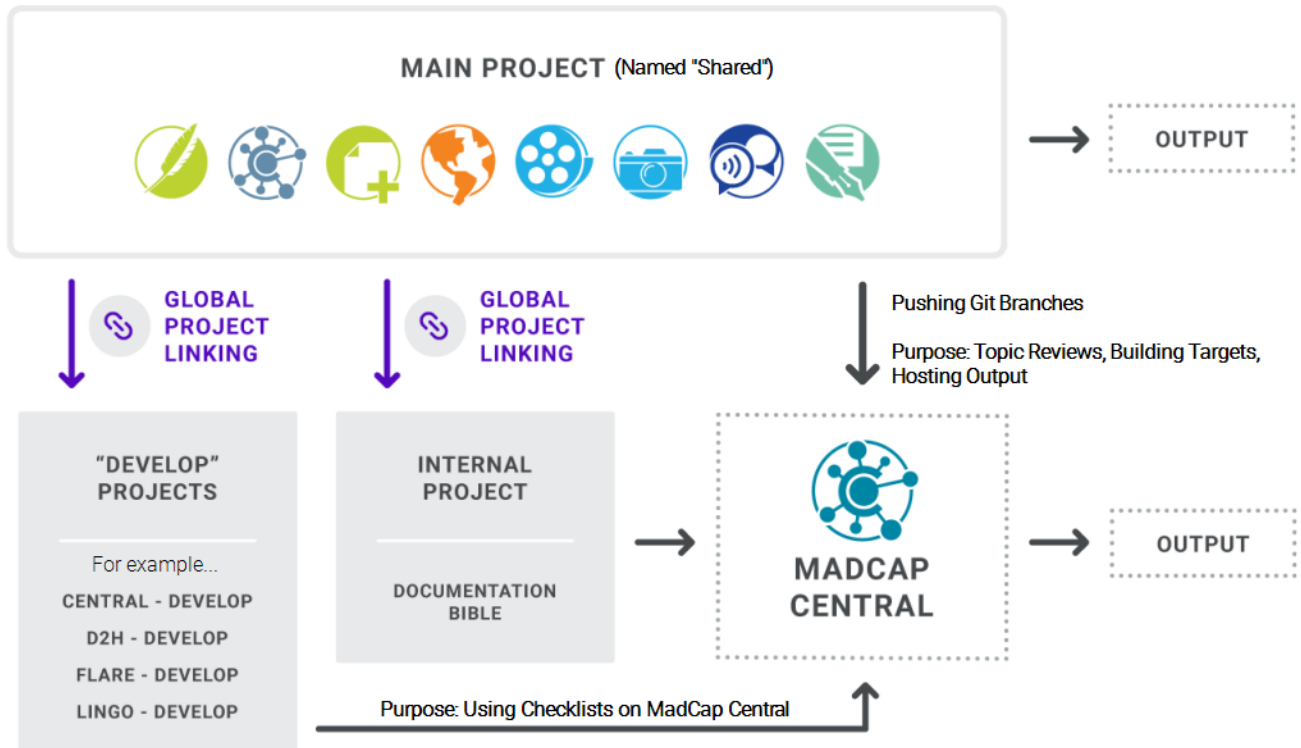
MAIN PROJECT (Named "Shared")

OUTPUT

GLOBAL PROJECT LINKING

GLOBAL PROJECT LINKING

Pushing Git Branches

Purpose: Topic Reviews, Building Targets, Hosting Output

"DEVELOP" PROJECTS

For example...

CENTRAL - DEVELOP

D2H - DEVELOP

FLARE - DEVELOP

LINGO - DEVELOP

INTERNAL PROJECT

DOCUMENTATION BIBLE

MADCAP CENTRAL

OUTPUT

Purpose: Using Checklists on MadCap Central